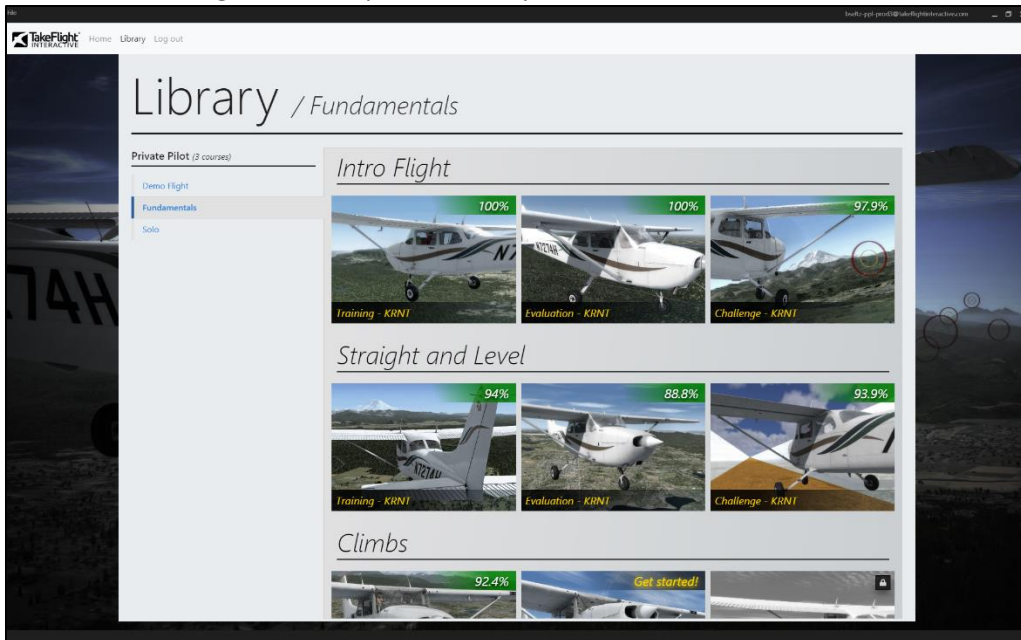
bwfitz-ppl-prod3@takeflightinteractive.com

TakeFlight INTERACTIVE Home Library Log out

Library / Fundamentals

Private Pilot (3 courses)

Demo Flight

Fundamentals

Solo

Intro Flight

100%

Training - KRNT

100%

Evaluation - KRNT

97.9%

Challenge - KRNT

Straight and Level

94%

Training - KRNT

88.8%

Evaluation - KRNT

93.9%

Challenge - KRNT

Climbs

92.4%

Get started!